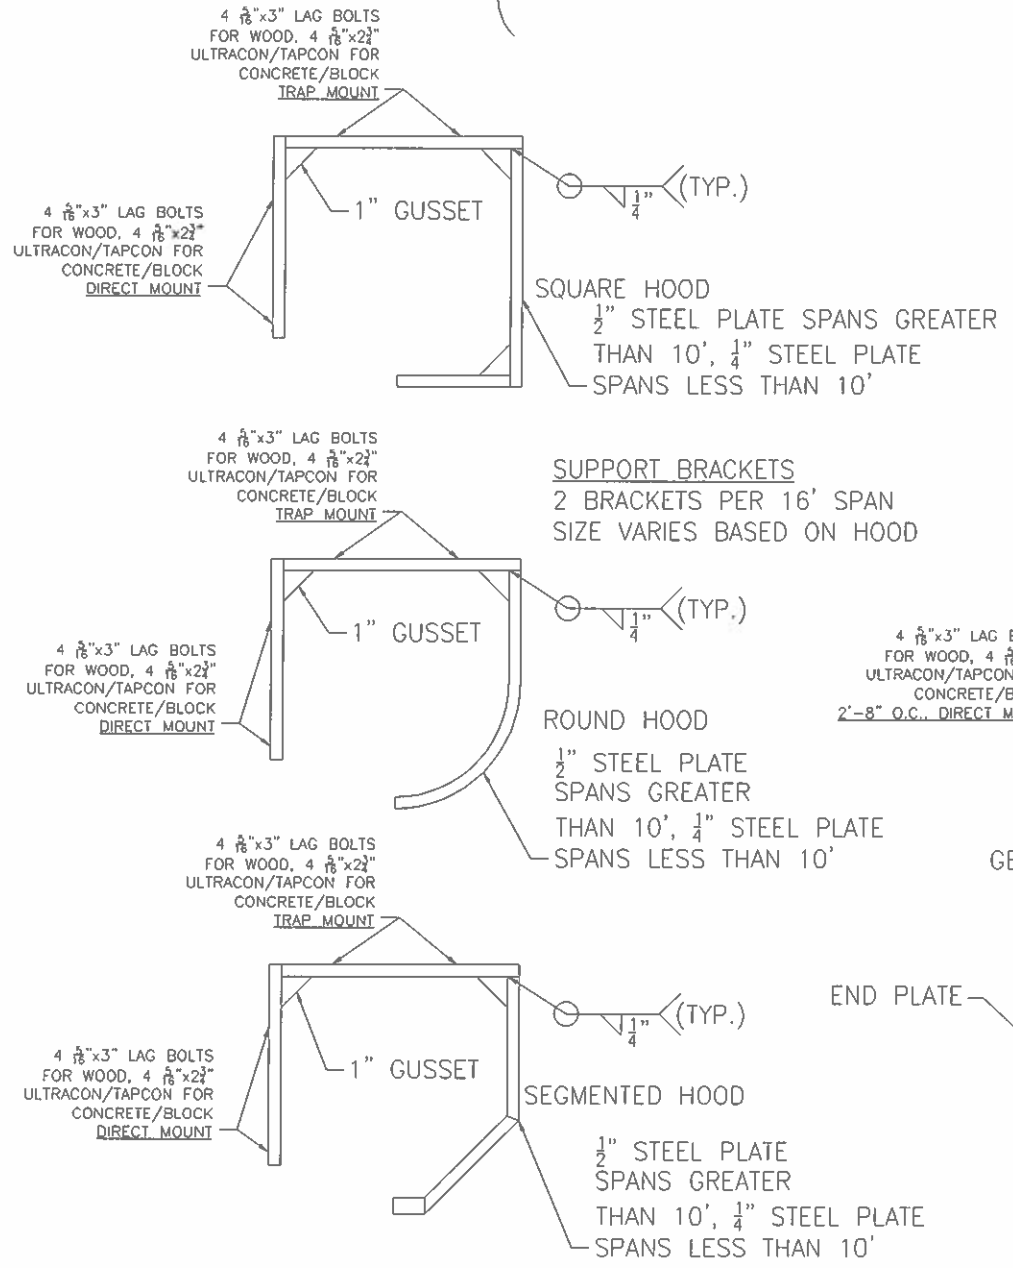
4 $\frac{5}{16}$"x3" LAG BOLTS FOR WOOD, 4 $\frac{5}{16}$"x2$\frac{3}{4}$" ULTRACON/TAPCON FOR CONCRETE/BLOCK TRAP MOUNT

4 $\frac{5}{16}$"x3" LAG BOLTS FOR WOOD, 4 $\frac{5}{16}$"x2$\frac{3}{4}$" ULTRACON/TAPCON FOR CONCRETE/BLOCK DIRECT MOUNT

1" GUSSET

$\frac{1}{4}$" (TYP.)

SQUARE HOOD
$\frac{1}{2}$" STEEL PLATE SPANS GREATER THAN 10', $\frac{1}{4}$" STEEL PLATE SPANS LESS THAN 10'

4 $\frac{5}{16}$"x3" LAG BOLTS FOR WOOD, 4 $\frac{5}{16}$"x2$\frac{3}{4}$" ULTRACON/TAPCON FOR CONCRETE/BLOCK TRAP MOUNT

SUPPORT BRACKETS
2 BRACKETS PER 16' SPAN
SIZE VARIES BASED ON HOOD

4 $\frac{5}{16}$"x3" LAG BOLTS FOR WOOD, 4 $\frac{5}{16}$"x2$\frac{3}{4}$" ULTRACON/TAPCON FOR CONCRETE/BLOCK DIRECT MOUNT

1" GUSSET

$\frac{1}{4}$" (TYP.)

4 $\frac{5}{16}$"x3" LAG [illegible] FOR WOOD, 4 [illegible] ULTRACON/TAPCON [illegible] CONCRETE/B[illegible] 2'-8" O.C., DIRECT M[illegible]

ROUND HOOD
$\frac{1}{2}$" STEEL PLATE SPANS GREATER THAN 10', $\frac{1}{4}$" STEEL PLATE SPANS LESS THAN 10'

GE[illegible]

4 $\frac{5}{16}$"x3" LAG BOLTS FOR WOOD, 4 $\frac{5}{16}$"x2$\frac{3}{4}$" ULTRACON/TAPCON FOR CONCRETE/BLOCK TRAP MOUNT

END PLATE

$\frac{1}{4}$" (TYP.)

4 $\frac{5}{16}$"x3" LAG BOLTS FOR WOOD, 4 $\frac{5}{16}$"x2$\frac{3}{4}$" ULTRACON/TAPCON FOR CONCRETE/BLOCK DIRECT MOUNT

1" GUSSET

SEGMENTED HOOD
$\frac{1}{2}$" STEEL PLATE SPANS GREATER THAN 10', $\frac{1}{4}$" STEEL PLATE SPANS LESS THAN 10'